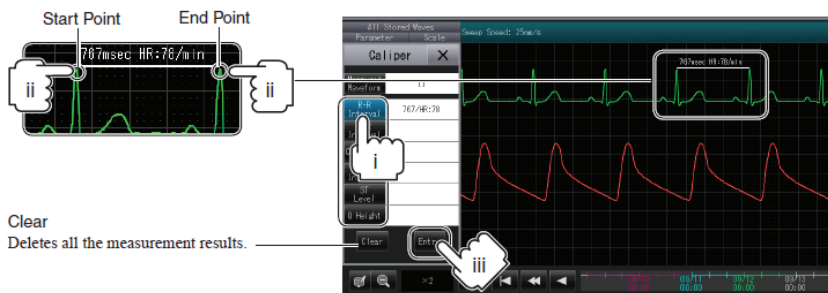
Start Point

End Point

707msec HR:78/min

ii

ii

All Stored Waves

Parameter

Scale

Sweep Speed: 25mm/s

Caliper

Waveform

II

R-R Interval

707/HR:78

i

ST Level

0 Height

707msec HR:78/min

Clear

Deletes all the measurement results.

Clear

Enter

iii

×2